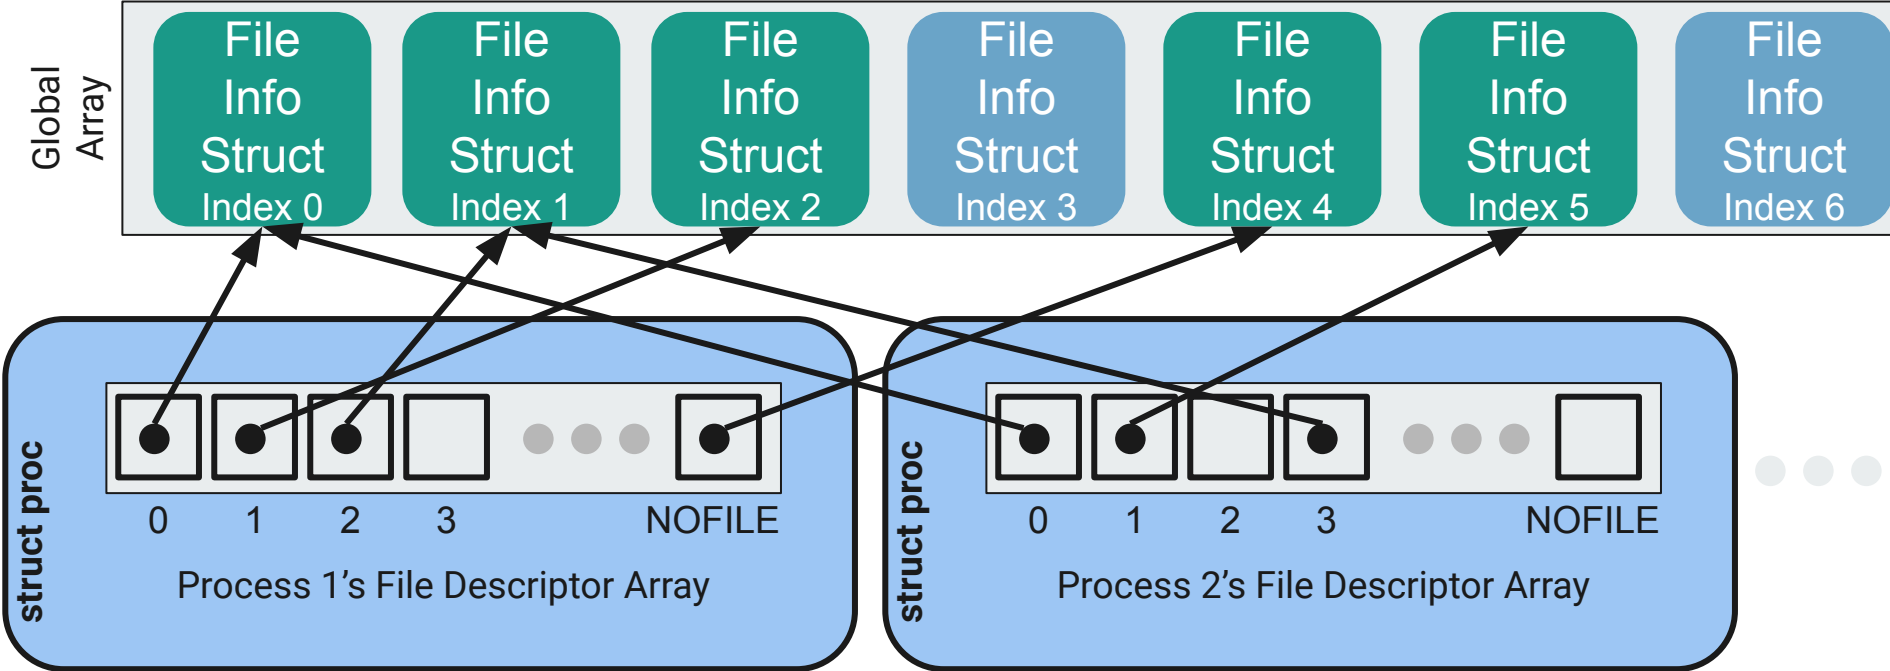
Global Array

File Info Struct Index 0

File Info Struct Index 1

File Info Struct Index 2

File Info Struct Index 3

File Info Struct Index 4

File Info Struct Index 5

File Info Struct Index 6

struct proc

0 1 2 3 NOFILE

Process 1's File Descriptor Array

struct proc

0 1 2 3 NOFILE

Process 2's File Descriptor Array